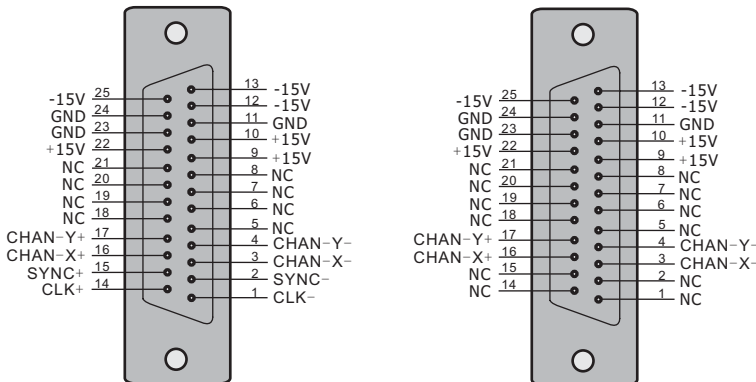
-15V 25
GND 24
GND 23
+15V 22
NC 21
NC 20
NC 19
NC 18
CHAN-Y+ 17
CHAN-X+ 16
SYNC+ 15
CLK+ 14

13 -15V
12 -15V
11 GND
10 +15V
9 +15V
8 NC
7 NC
6 NC
5 NC
4 CHAN-Y-
3 CHAN-X-
2 SYNC-
1 CLK-

-15V 25
GND 24
GND 23
+15V 22
NC 21
NC 20
NC 19
NC 18
CHAN-Y+ 17
CHAN-X+ 16
NC 15
NC 14

13 -15V
12 -15V
11 GND
10 +15V
9 +15V
8 NC
7 NC
6 NC
5 NC
4 CHAN-Y-
3 CHAN-X-
2 NC
1 NC